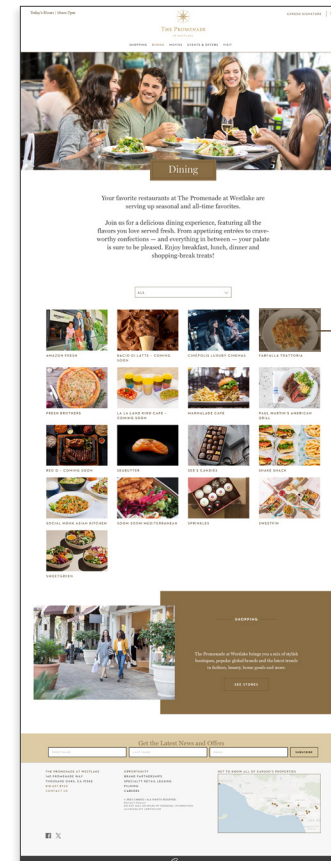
Today's Hours | About Tyes

THE PROMENADE AT WESTLAKE

CARUSO SIGNATURE

SHOPPING DINING MOVIES EVENTS & OFFERS VISIT

Dining

Your favorite restaurants at The Promenade at Westlake are serving up seasonal and all-time favorites.

Join us for a delicious dining experience, featuring all the flavors you love served fresh. From appetizing entrées to crave-worthy confections — and everything in between — your palate is sure to be pleased. Enjoy breakfast, lunch, dinner and shopping-break treats!

ALL

AMAZON FRESH

BACIO CLETTE - COMING SOON

CINEPOLIS LUXURY CINEMAS

FARFALLA TRATTORIA

FRESH BROTHERS

LA LA LAND KIND CAFE - COMING SOON

MARMALADE CAFE

MARK WAHLM'S AMERICAN GRILL

RED O - COMING SOON

SEABUTTER

SEE'S CANDIES

SHAKE SHACK

SOCIAL MONK ASIAN KITCHEN

DOWN DOWN NEW FERNANDEN

SPRINKLES

SWEETFIN

SWEETGREEN

SHOPPING

The Promenade at Westlake brings you a mix of stylish boutiques, popular global brands and the latest trends in fashion, beauty, home goods and more.

SEE STORES

Get the Latest News and Offers

SUBSCRIBE

THE PROMENADE AT WESTLAKE
160 PROMENADE WAY
THOUSAND OAKS, CA 91362
PRIVACY POLICY
CONTACT US

OPPORTUNITIES
BRAND PARTNERSHIPS
SPECIALTY RETAIL LEASING
FILMING
CAREERS

GET TO KNOW ALL OF CARUSO'S PROPERTIES

© 2024 CARUSO | ALL RIGHTS RESERVED
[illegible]